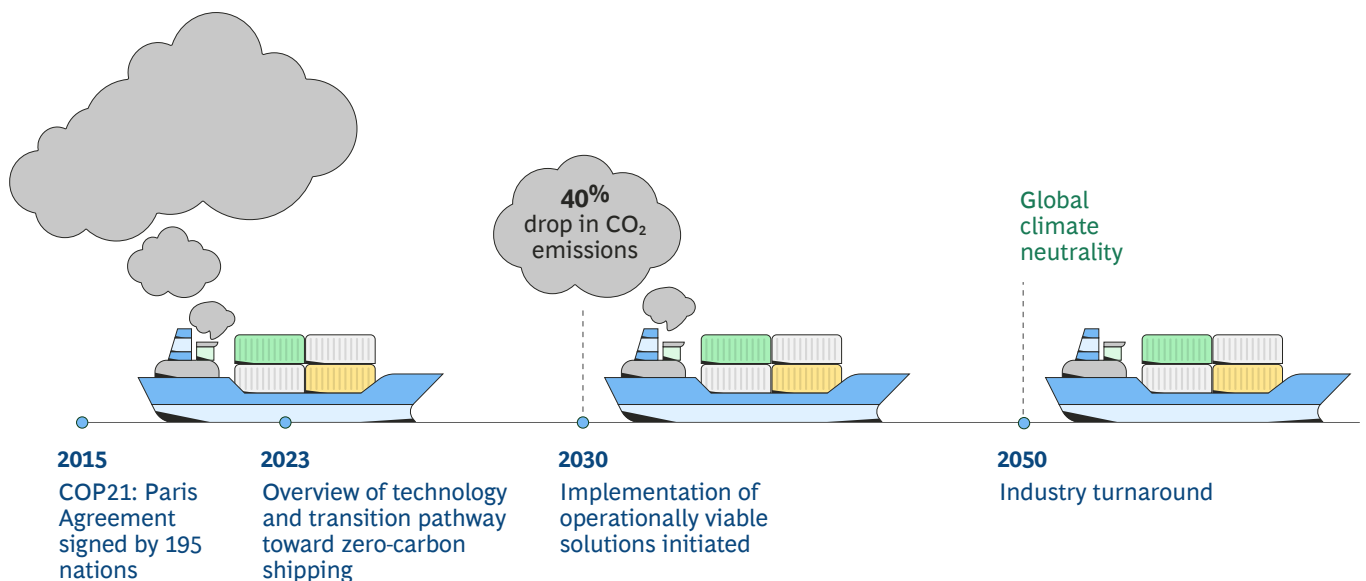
40%
drop in $CO_2$
emissions

Global
climate
neutrality

2015
COP21: Paris Agreement signed by 195 nations

2023
Overview of technology and transition pathway toward zero-carbon shipping

2030
Implementation of operationally viable solutions initiated

2050
Industry turnaround